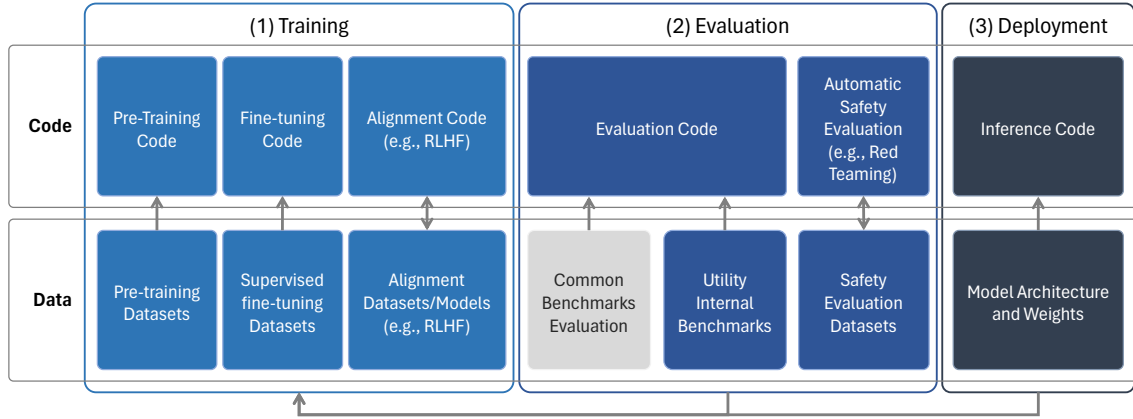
(1) Training

(2) Evaluation

(3) Deployment

Code

Pre-Training Code

Fine-tuning Code

Alignment Code (e.g., RLHF)

Evaluation Code

Automatic Safety Evaluation (e.g., Red Teaming)

Inference Code

Data

Pre-training Datasets

Supervised fine-tuning Datasets

Alignment Datasets/Models (e.g., RLHF)

Common Benchmarks Evaluation

Utility Internal Benchmarks

Safety Evaluation Datasets

Model Architecture and Weights